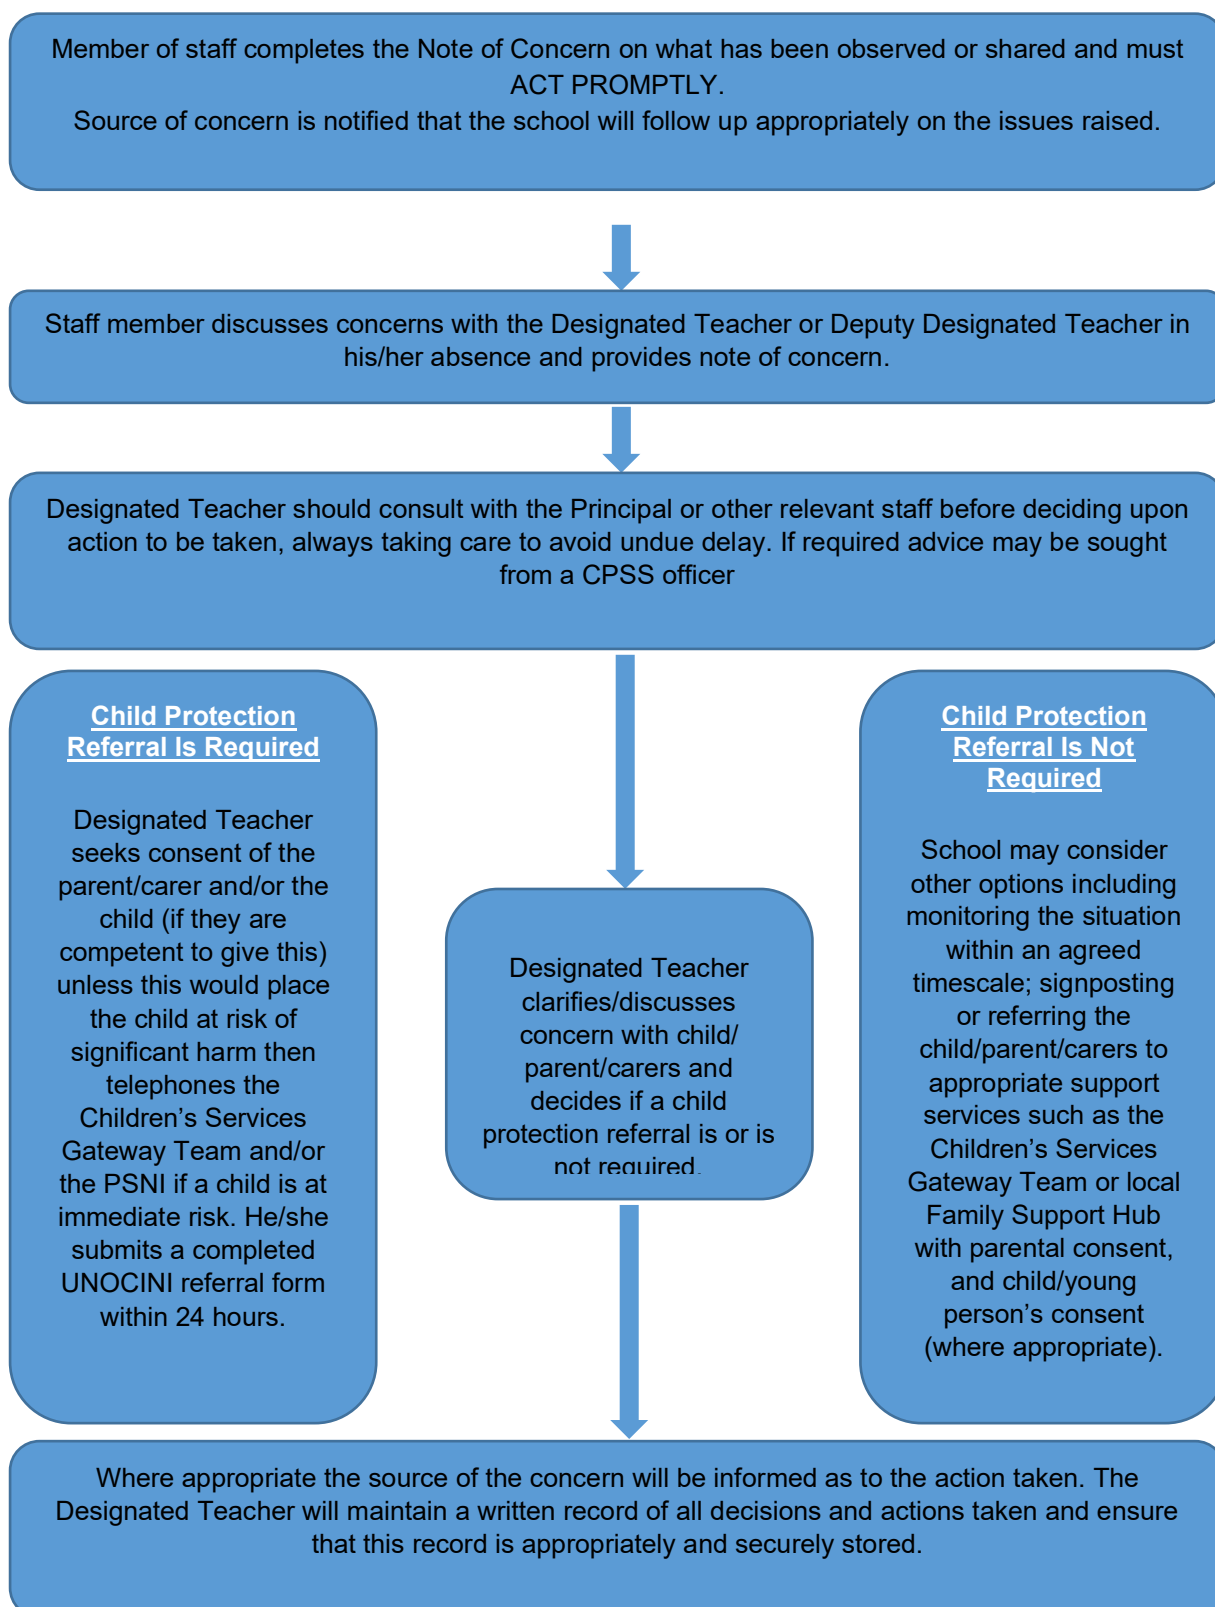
Member of staff completes the Note of Concern on what has been observed or shared and must ACT PROMPTLY.
Source of concern is notified that the school will follow up appropriately on the issues raised.

Staff member discusses concerns with the Designated Teacher or Deputy Designated Teacher in his/her absence and provides note of concern.

Designated Teacher should consult with the Principal or other relevant staff before deciding upon action to be taken, always taking care to avoid undue delay. If required advice may be sought from a CPSS officer

Child Protection Referral Is Required

Designated Teacher seeks consent of the parent/carer and/or the child (if they are competent to give this) unless this would place the child at risk of significant harm then telephones the Children's Services Gateway Team and/or the PSNI if a child is at immediate risk. He/she submits a completed UNOCINI referral form within 24 hours.

Designated Teacher clarifies/discusses concern with child/ parent/carers and decides if a child protection referral is or is not required.

Child Protection Referral Is Not Required

School may consider other options including monitoring the situation within an agreed timescale; signposting or referring the child/parent/carers to appropriate support services such as the Children's Services Gateway Team or local Family Support Hub with parental consent, and child/young person's consent (where appropriate).

Where appropriate the source of the concern will be informed as to the action taken. The Designated Teacher will maintain a written record of all decisions and actions taken and ensure that this record is appropriately and securely stored.